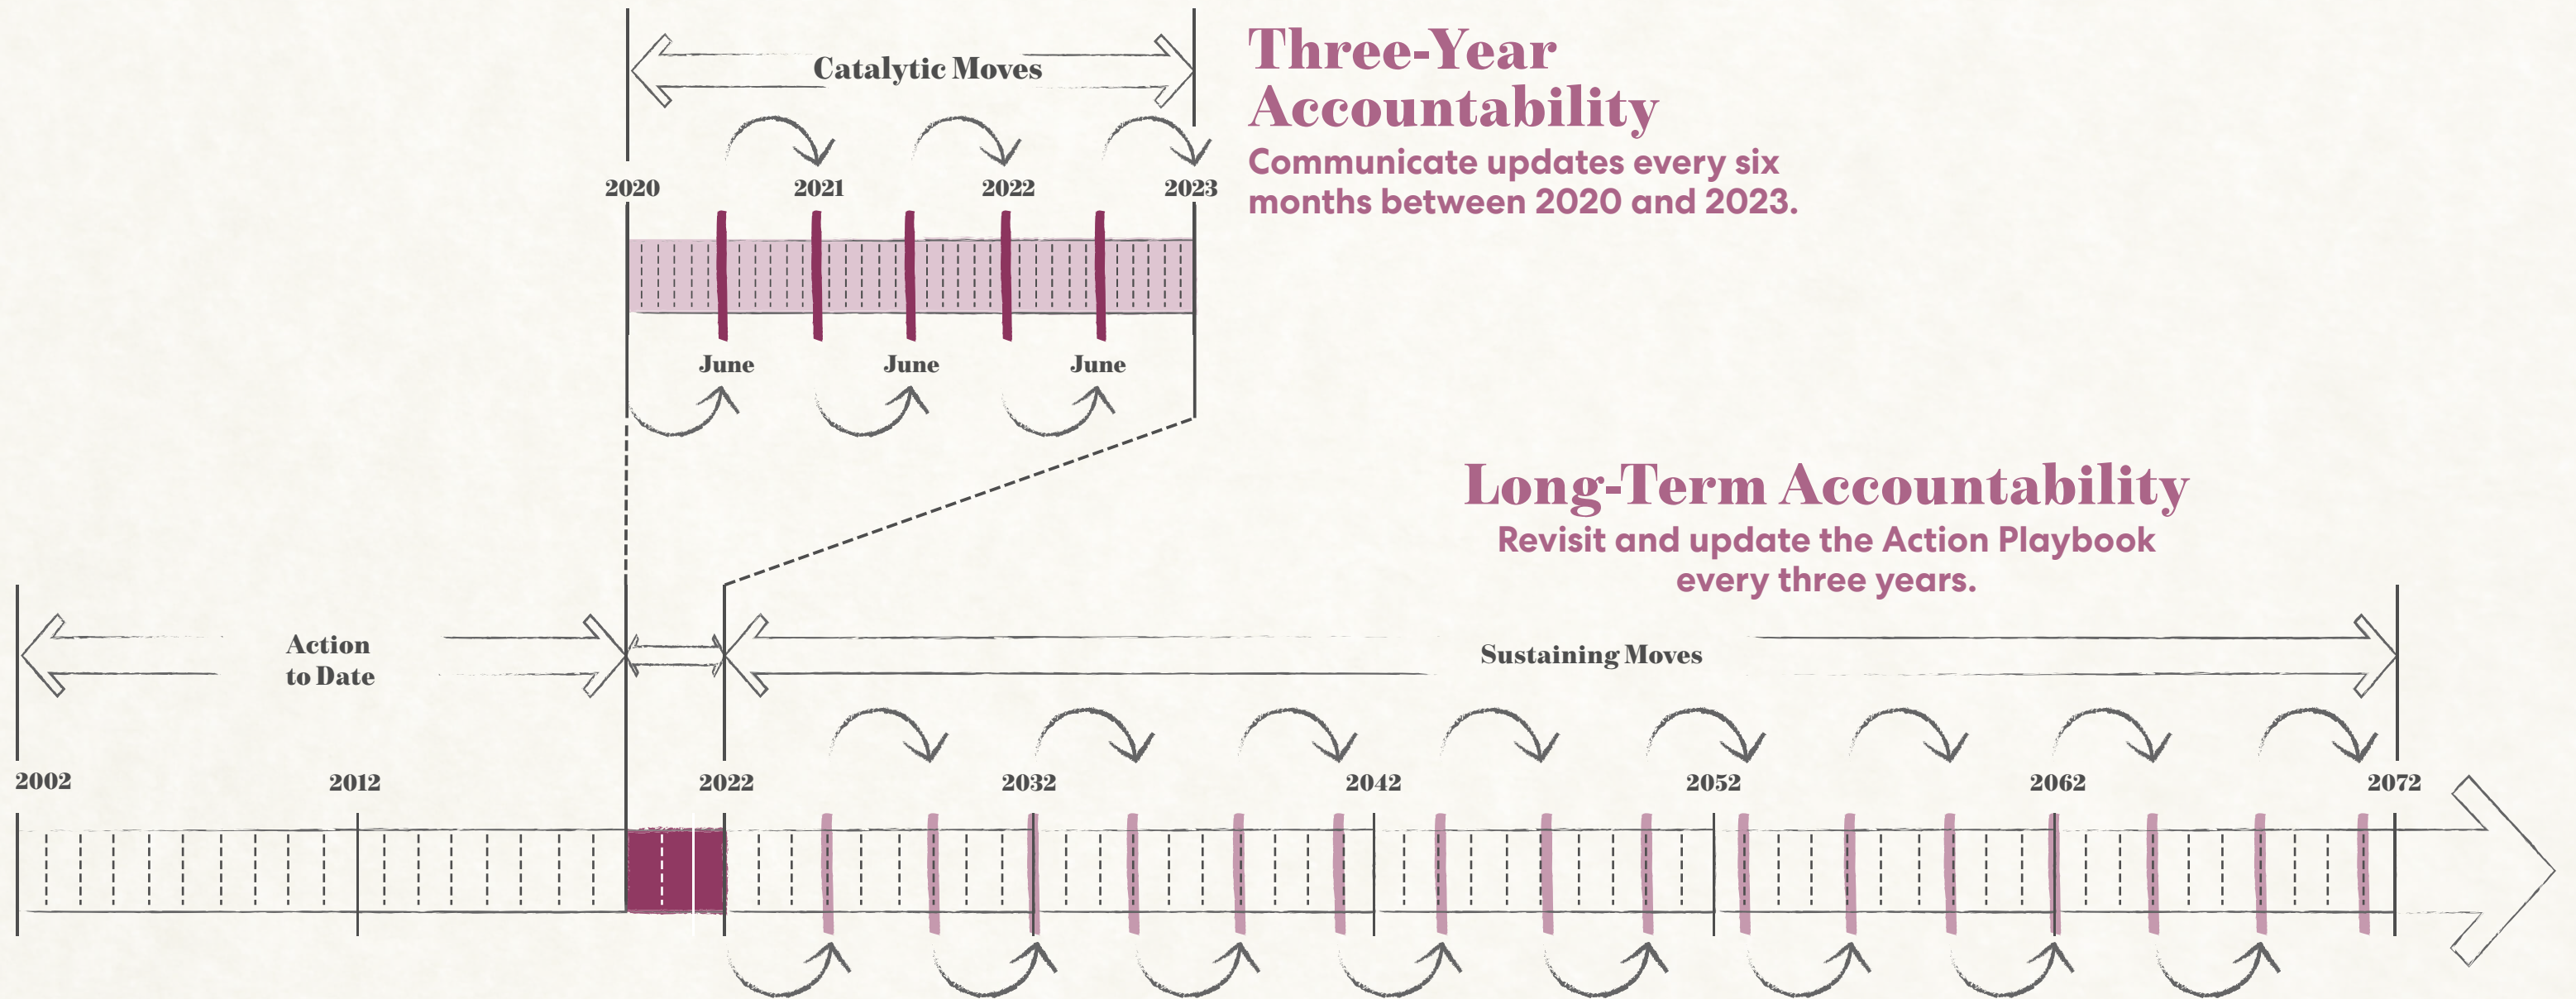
Catalytic Moves

Three-Year Accountability

Communicate updates every six months between 2020 and 2023.

2020 2021 2022 2023

June June June

Long-Term Accountability

Revisit and update the Action Playbook every three years.

Action to Date

Sustaining Moves

2002 2012 2022 2032 2042 2052 2062 2072